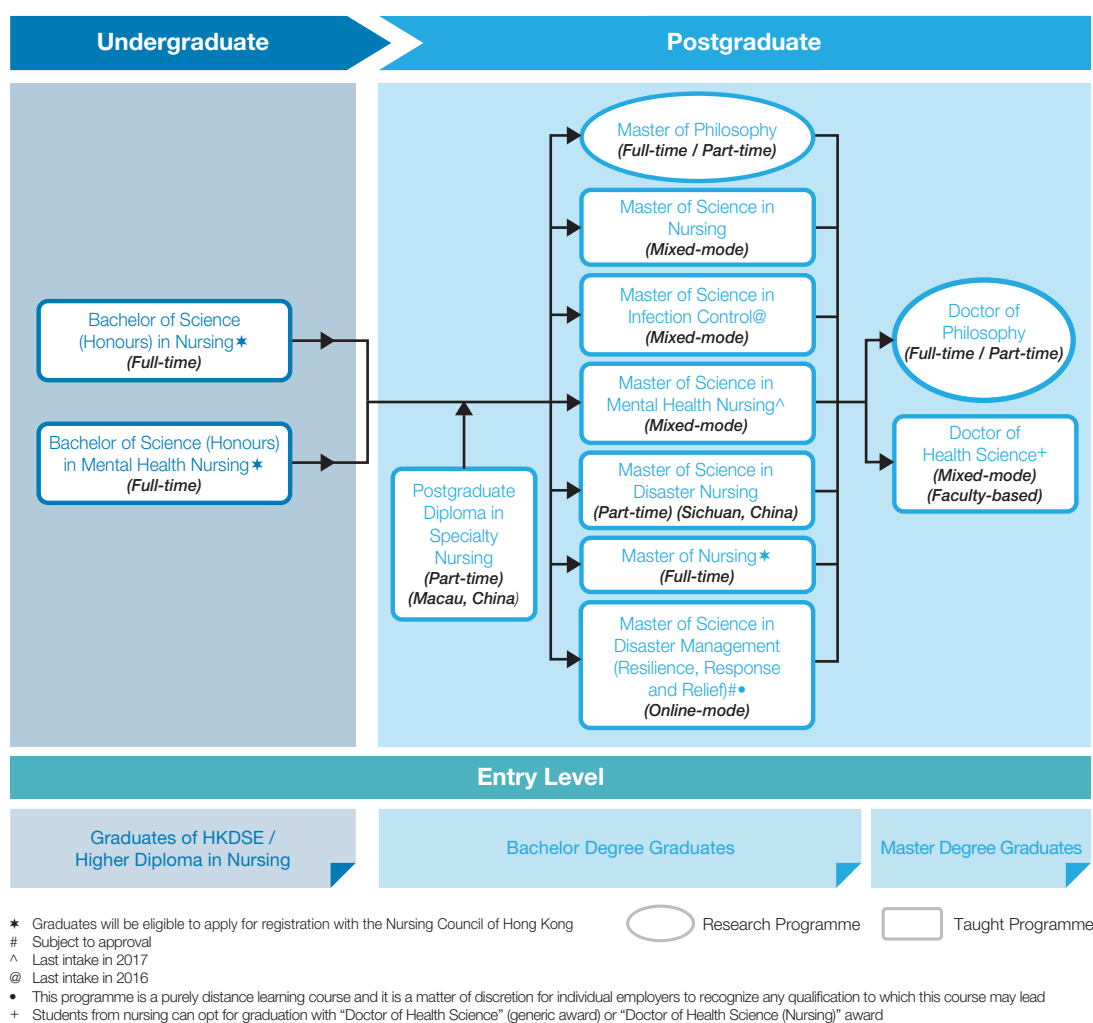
Undergraduate

Postgraduate

Bachelor of Science (Honours) in Nursing✶ *(Full-time)*

Bachelor of Science (Honours) in Mental Health Nursing✶ *(Full-time)*

Postgraduate Diploma in Specialty Nursing *(Part-time)* *(Macau, China)*

Master of Philosophy *(Full-time / Part-time)*

Master of Science in Nursing *(Mixed-mode)*

Master of Science in Infection Control@ *(Mixed-mode)*

Master of Science in Mental Health Nursing^ *(Mixed-mode)*

Master of Science in Disaster Nursing *(Part-time) (Sichuan, China)*

Master of Nursing✶ *(Full-time)*

Master of Science in Disaster Management (Resilience, Response and Relief)#• *(Online-mode)*

Doctor of Philosophy *(Full-time / Part-time)*

Doctor of Health Science+ *(Mixed-mode)* *(Faculty-based)*

Entry Level

Graduates of HKDSE / Higher Diploma in Nursing

Bachelor Degree Graduates

Master Degree Graduates

✶ Graduates will be eligible to apply for registration with the Nursing Council of Hong Kong
# Subject to approval
^ Last intake in 2017
@ Last intake in 2016
• This programme is a purely distance learning course and it is a matter of discretion for individual employers to recognize any qualification to which this course may lead
+ Students from nursing can opt for graduation with "Doctor of Health Science" (generic award) or "Doctor of Health Science (Nursing)" award

Research Programme

Taught Programme